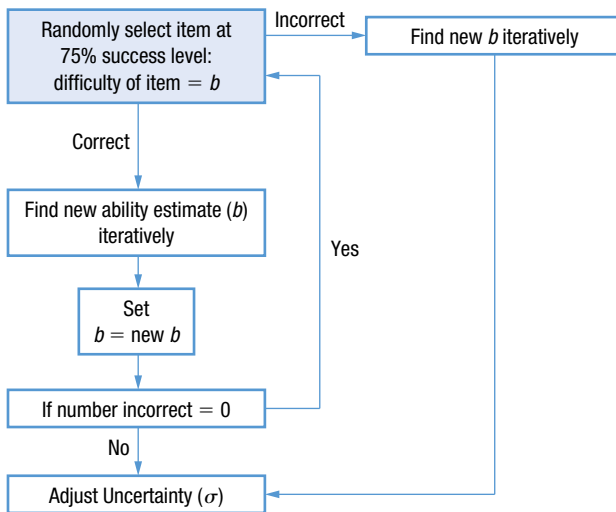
Randomly select item at 75% success level: difficulty of item = $b$

Incorrect

Find new $b$ iteratively

Correct

Find new ability estimate ($b$) iteratively

Yes

Set $b$ = new $b$

If number incorrect = 0

No

Adjust Uncertainty ($\sigma$)